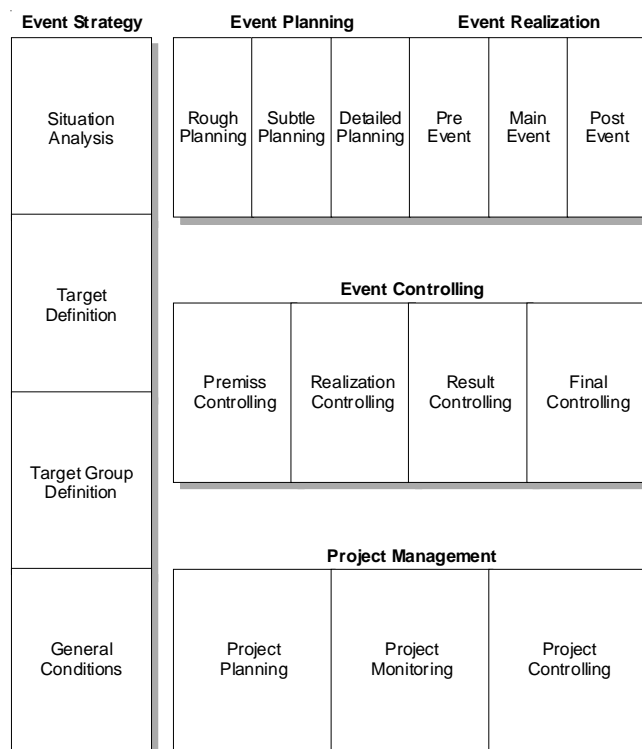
Event Strategy

Situation Analysis

Target Definition

Target Group Definition

General Conditions

Event Planning

Event Realization

| Rough Planning | Subtle Planning | Detailed Planning | Pre Event | Main Event | Post Event |
|---|---|---|---|---|---|

Event Controlling

| Premiss Controlling | Realization Controlling | Result Controlling | Final Controlling |
|---|---|---|---|

Project Management

| Project Planning | Project Monitoring | Project Controlling |
|---|---|---|